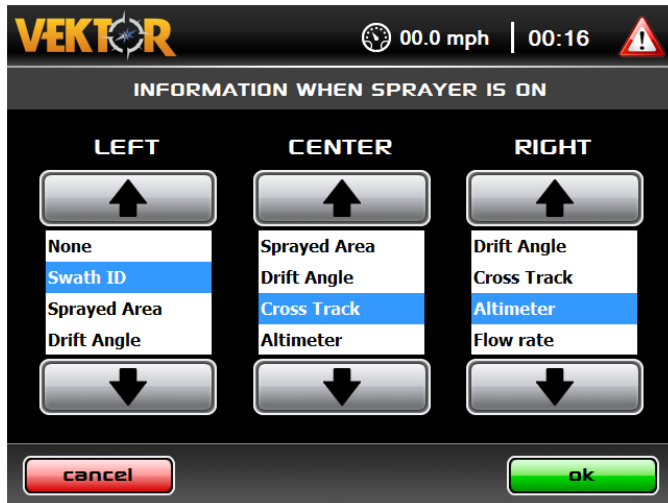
VEKTOR

00.0 mph | 00:16

INFORMATION WHEN SPRAYER IS ON

LEFT

None
Swath ID
Sprayed Area
Drift Angle

CENTER

Sprayed Area
Drift Angle
Cross Track
Altimeter

RIGHT

Drift Angle
Cross Track
Altimeter
Flow rate

cancel

ok